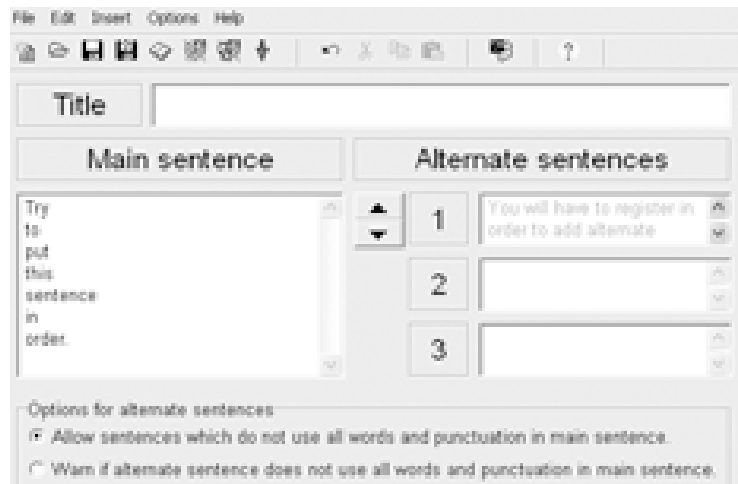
File Edit Insert Options Help

Title

Main sentence

Alternate sentences

Try
to
put
this
sentence
in
order.

1

You will have to register in order to add alternate

2

3

Options for alternate sentences

Allow sentences which do not use all words and punctuation in main sentence.

Warn if alternate sentence does not use all words and punctuation in main sentence.